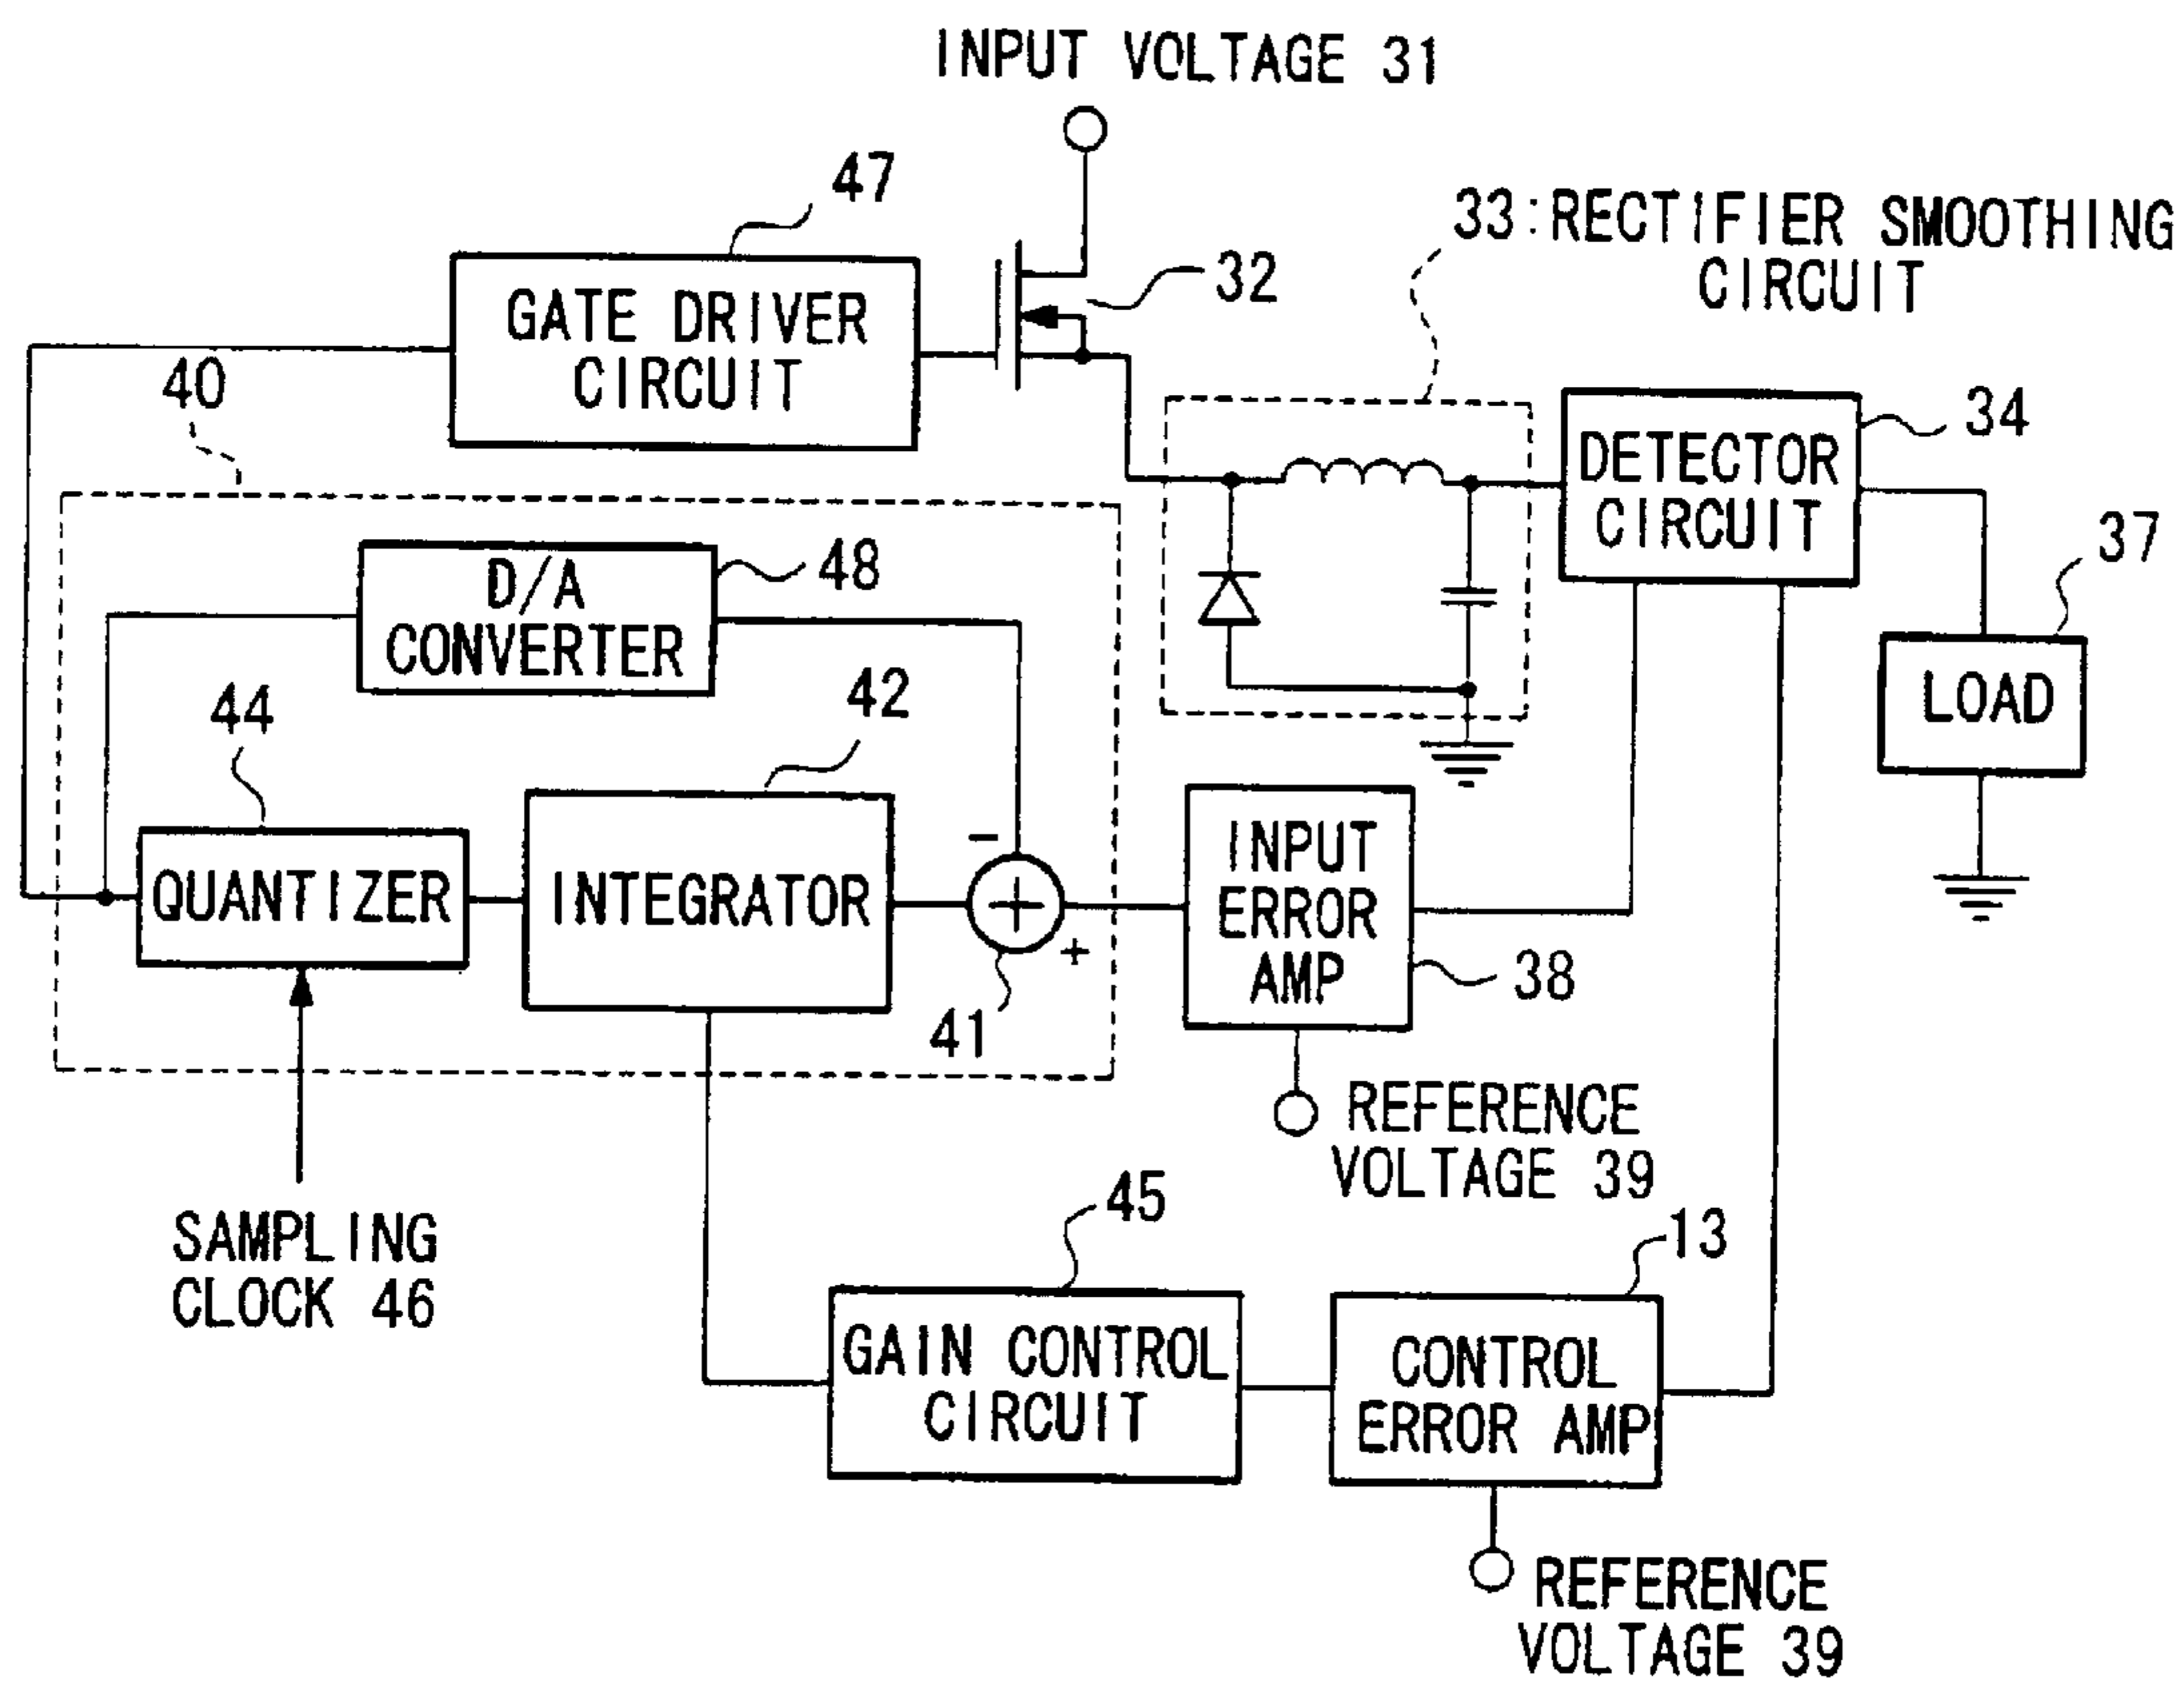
INPUT VOLTAGE 31

47

GATE DRIVER CIRCUIT

32

33:RECTIFIER SMOOTHING CIRCUIT

40

34

DETECTOR CIRCUIT

37

LOAD

D/A CONVERTER

48

44

42

QUANTIZER

INTEGRATOR

−

+

41

INPUT ERROR AMP

38

REFERENCE VOLTAGE 39

SAMPLING CLOCK 46

45

13

GAIN CONTROL CIRCUIT

CONTROL ERROR AMP

REFERENCE VOLTAGE 39